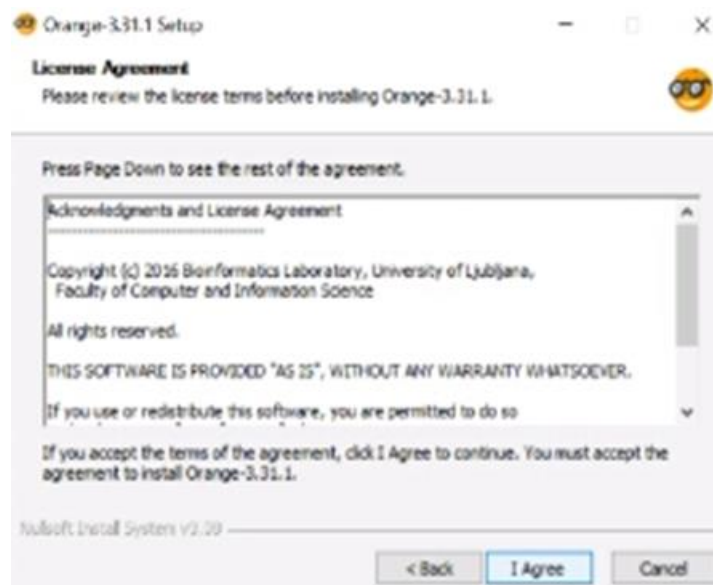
Orange-3.31.1 Setup

License Agreement
Please review the license terms before installing Orange-3.31.1.

Press Page Down to see the rest of the agreement.

Acknowledgments and License Agreement
-----------------------------------

Copyright (c) 2016 Bioinformatics Laboratory, University of Ljubljana, Faculty of Computer and Information Science

All rights reserved.

THIS SOFTWARE IS PROVIDED "AS IS", WITHOUT ANY WARRANTY WHATSOEVER.

If you use or redistribute this software, you are permitted to do so

If you accept the terms of the agreement, click I Agree to continue. You must accept the agreement to install Orange-3.31.1.

Nullsoft Install System v3.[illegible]

< Back
I Agree
Cancel